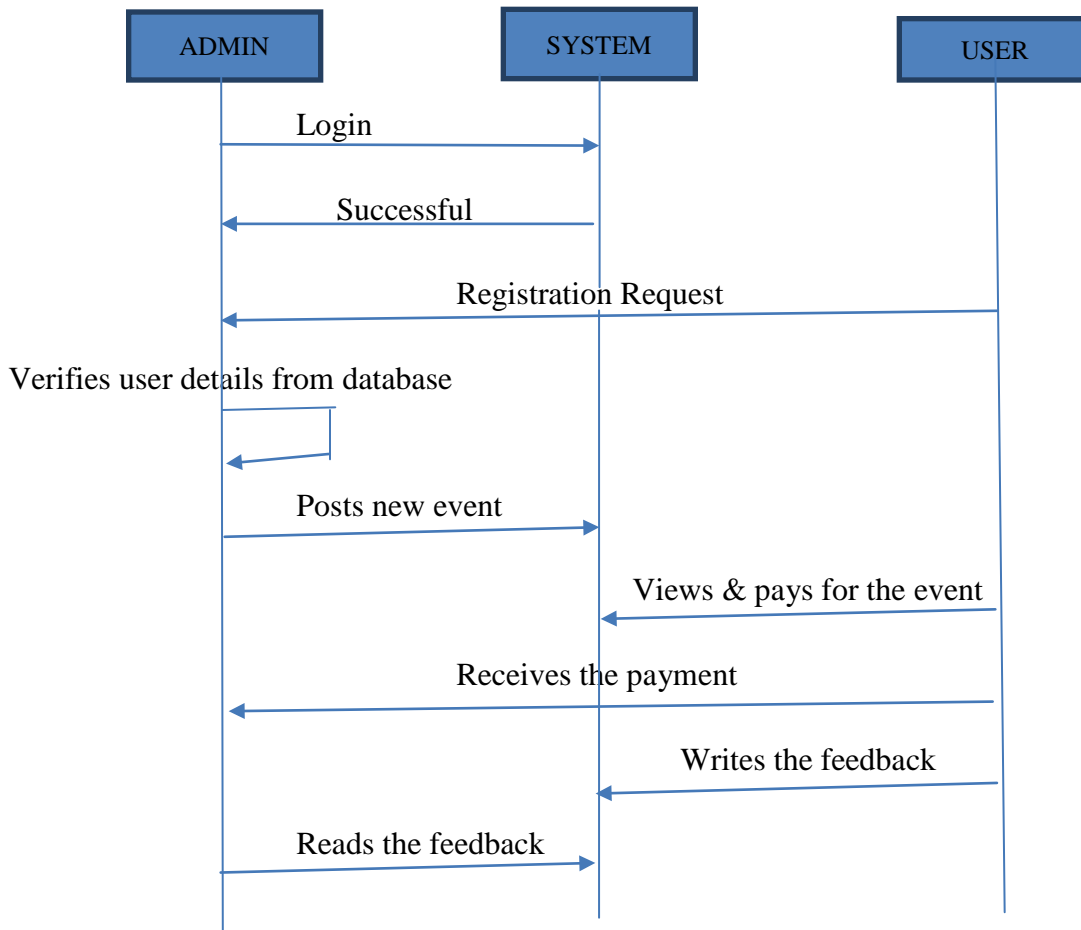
ADMIN

SYSTEM

USER

Login

Successful

Registration Request

Verifies user details from database

Posts new event

Views & pays for the event

Receives the payment

Writes the feedback

Reads the feedback